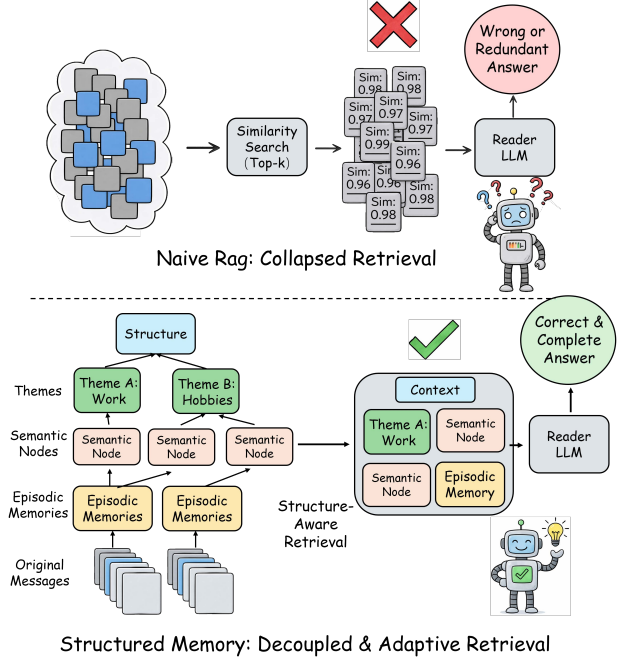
Similarity Search (Top-k)

Sim: 0.98
Sim: 0.98
Sim: 0.97
Sim: 0.97
Sim: 0.97
Sim: 0.99
Sim: 0.96
Sim: 0.96
Sim: 0.96
Sim: 0.98
Sim: 0.98

Wrong or Redundant Answer

Reader LLM

Naive Rag: Collapsed Retrieval

Structure

Themes
Theme A: Work
Theme B: Hobbies

Semantic Nodes
Semantic Node
Semantic Node
Semantic Node

Episodic Memories
Episodic Memories
Episodic Memories

Original Messages

Context
Theme A: Work
Semantic Node
Semantic Node
Episodic Memory

Structure-Aware Retrieval

Correct & Complete Answer

Reader LLM

Structured Memory: Decoupled & Adaptive Retrieval